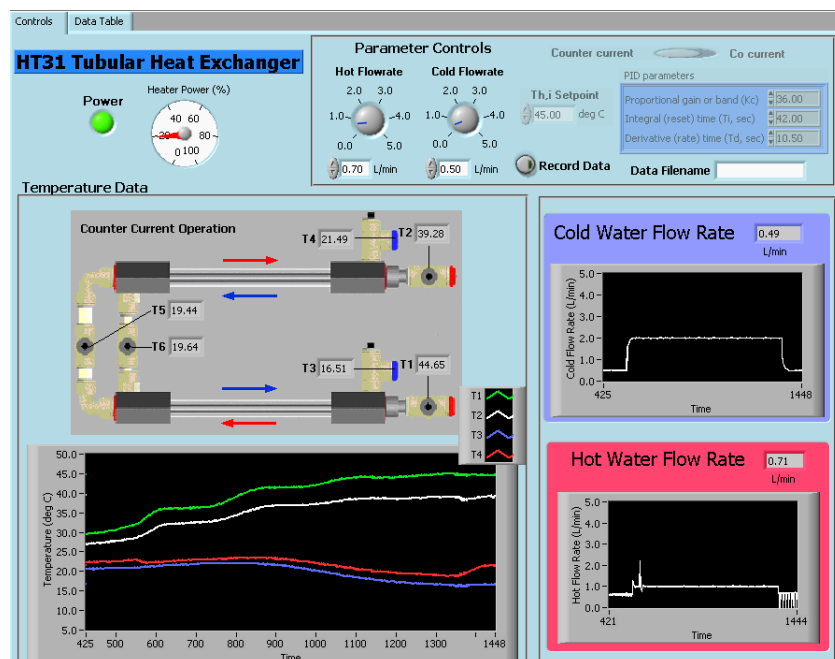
Controls | Data Table

HT31 Tubular Heat Exchanger

Power

Heater Power (%)
20 40 60 80 0 100

Parameter Controls

Hot Flowrate
2.0 3.0 1.0 4.0 0.0 5.0
0.70 L/min

Cold Flowrate
2.0 3.0 1.0 4.0 0.0 5.0
0.50 L/min

Th,i Setpoint
45.00 deg C

Record Data

Counter current Co current

PID parameters
Proportional gain or band (Kc) 36.00
Integral (reset) time (Ti, sec) 42.00
Derivative (rate) time (Td, sec) 10.50

Data Filename

Temperature Data

Counter Current Operation

T4 21.49
T2 39.28
T5 19.44
T6 19.64
T3 16.51
T1 44.65

T1
T2
T3
T4

Temperature (deg C)
50.0 47.5 45.0 42.5 40.0 37.5 35.0 32.5 30.0 27.5 25.0 22.5 20.0 17.5 15.0 12.5 10.0 7.5 5.0
425 500 600 700 800 900 1000 1100 1200 1300 1448
Time

Cold Water Flow Rate 0.49 L/min

Cold Flow Rate (L/min)
5.0 4.0 3.0 2.0 1.0 0.0
425 1448
Time

Hot Water Flow Rate 0.71 L/min

Hot Flow Rate (L/min)
5.0 4.0 3.0 2.0 1.0 0.0
421 1444
Time